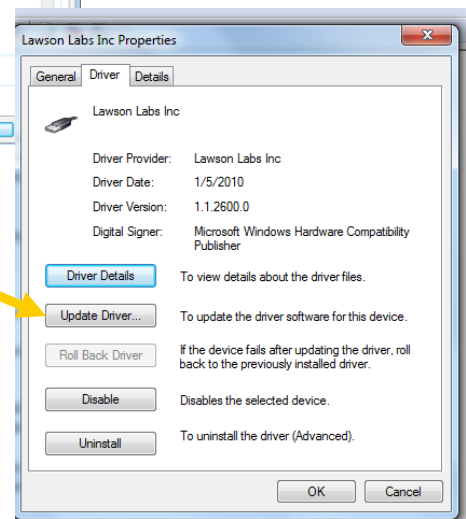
Lawson Labs Inc Properties

General | Driver | Details

Lawson Labs Inc

| | |
|---|---|
| Driver Provider: | Lawson Labs Inc |
| Driver Date: | 1/5/2010 |
| Driver Version: | 1.1.2600.0 |
| Digital Signer: | Microsoft Windows Hardware Compatibility Publisher |

Driver Details — To view details about the driver files.

Update Driver... — To update the driver software for this device.

Roll Back Driver — If the device fails after updating the driver, roll back to the previously installed driver.

Disable — Disables the selected device.

Uninstall — To uninstall the driver (Advanced).

OK Cancel